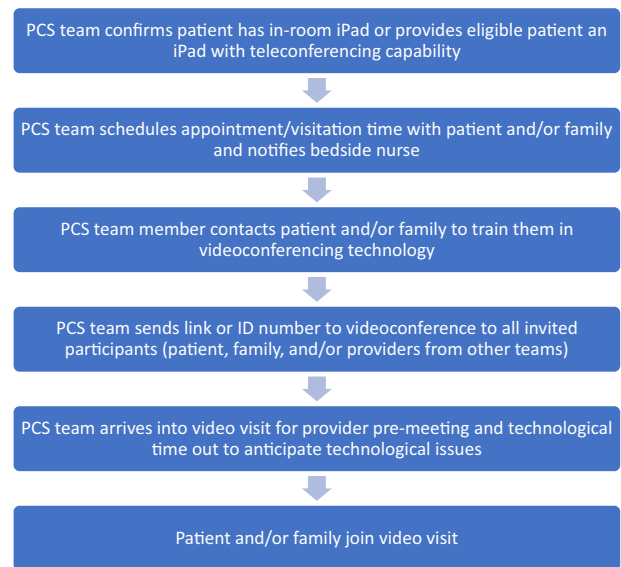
PCS team confirms patient has in-room iPad or provides eligible patient an iPad with teleconferencing capability

PCS team schedules appointment/visitation time with patient and/or family and notifies bedside nurse

PCS team member contacts patient and/or family to train them in videoconferencing technology

PCS team sends link or ID number to videoconference to all invited participants (patient, family, and/or providers from other teams)

PCS team arrives into video visit for provider pre-meeting and technological time out to anticipate technological issues

Patient and/or family join video visit